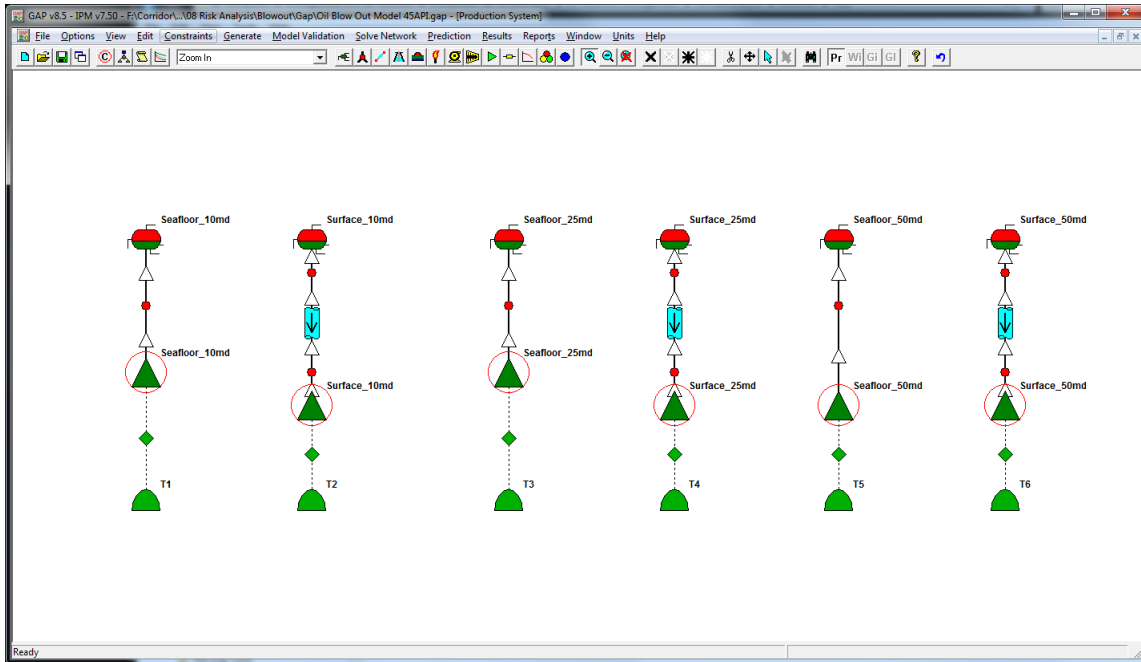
GAP v8.5 - IPM v7.50 - F:\Corridor\...\08 Risk Analysis\Blowout\Gap\Oil Blow Out Model 45API.gap - [Production System]

File Options View Edit Constraints Generate Model Validation Solve Network Prediction Results Reports Window Units Help

Zoom In

Pr Wi Gi GI

Seafloor_10md
Surface_10md
Seafloor_25md
Surface_25md
Seafloor_50md
Surface_50md

Seafloor_10md
Surface_10md
Seafloor_25md
Surface_25md
Seafloor_50md
Surface_50md

T1
T2
T3
T4
T5
T6

Ready